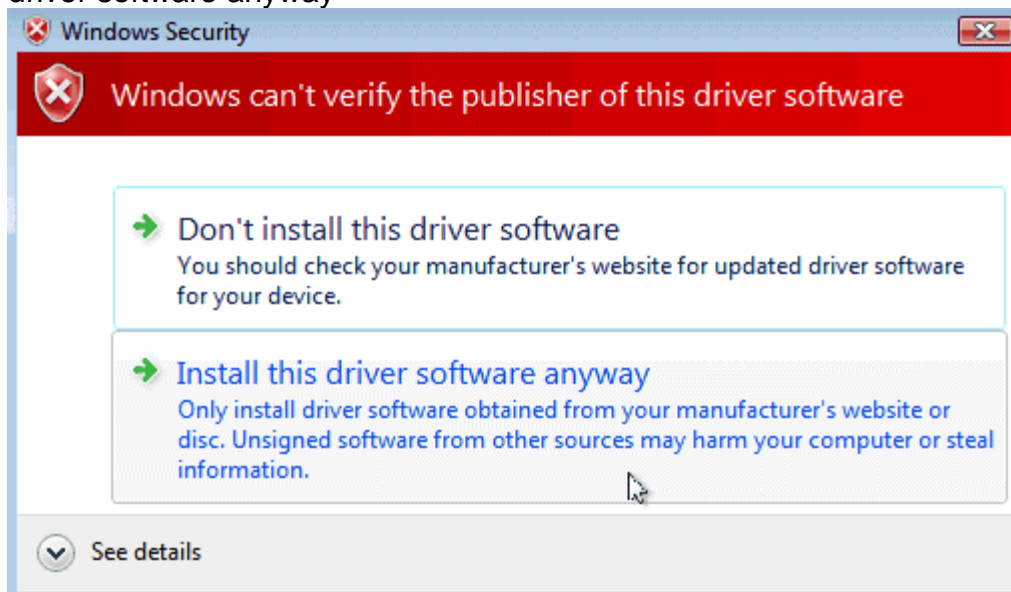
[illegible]

Windows Security

Windows can't verify the publisher of this driver software

Don't install this driver software
You should check your manufacturer's website for updated driver software for your device.

Install this driver software anyway
Only install driver software obtained from your manufacturer's website or disc. Unsigned software from other sources may harm your computer or steal information.

See details